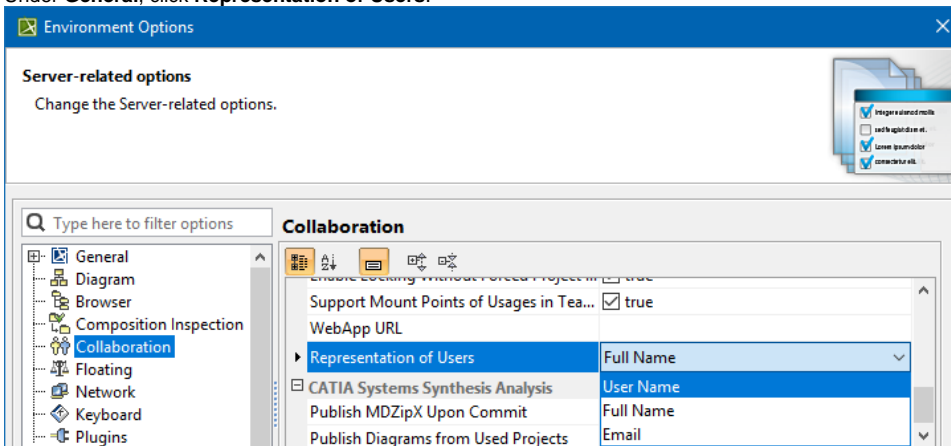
Under General, click Representation of Users.

Environment Options

Server-related options

Change the Server-related options.

Integer euismod mollis
sed feugiat diam et.
Lorem ipsum dolor
consectetur elit.

Type here to filter options

General
Diagram
Browser
Composition Inspection
Collaboration
Floating
Network
Keyboard
Plugins

Collaboration

Enable Locking Without Forced Project In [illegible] true
Support Mount Points of Usages in Tea... true
WebApp URL
Representation of Users | Full Name
CATIA Systems Synthesis Analysis
Publish MDZipX Upon Commit
Publish Diagrams from Used Projects

User Name
Full Name
Email